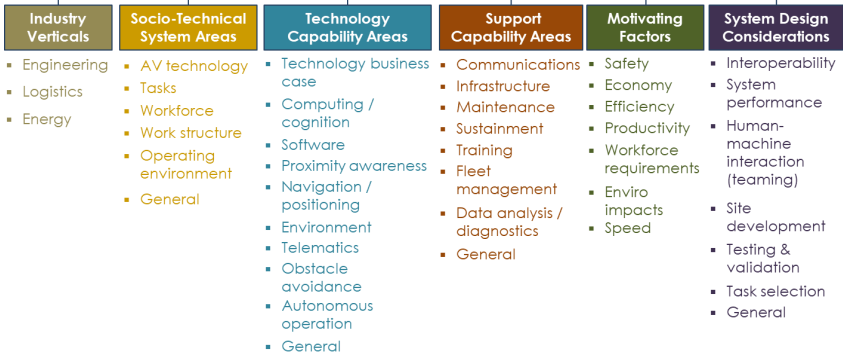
Industry Verticals
- Engineering
- Logistics
- Energy

Socio-Technical System Areas
- AV technology
- Tasks
- Workforce
- Work structure
- Operating environment
- General

Technology Capability Areas
- Technology business case
- Computing / cognition
- Software
- Proximity awareness
- Navigation / positioning
- Environment
- Telematics
- Obstacle avoidance
- Autonomous operation
- General

Support Capability Areas
- Communications
- Infrastructure
- Maintenance
- Sustainment
- Training
- Fleet management
- Data analysis / diagnostics
- General

Motivating Factors
- Safety
- Economy
- Efficiency
- Productivity
- Workforce requirements
- Enviro impacts
- Speed

System Design Considerations
- Interoperability
- System performance
- Human-machine interaction (teaming)
- Site development
- Testing & validation
- Task selection
- General